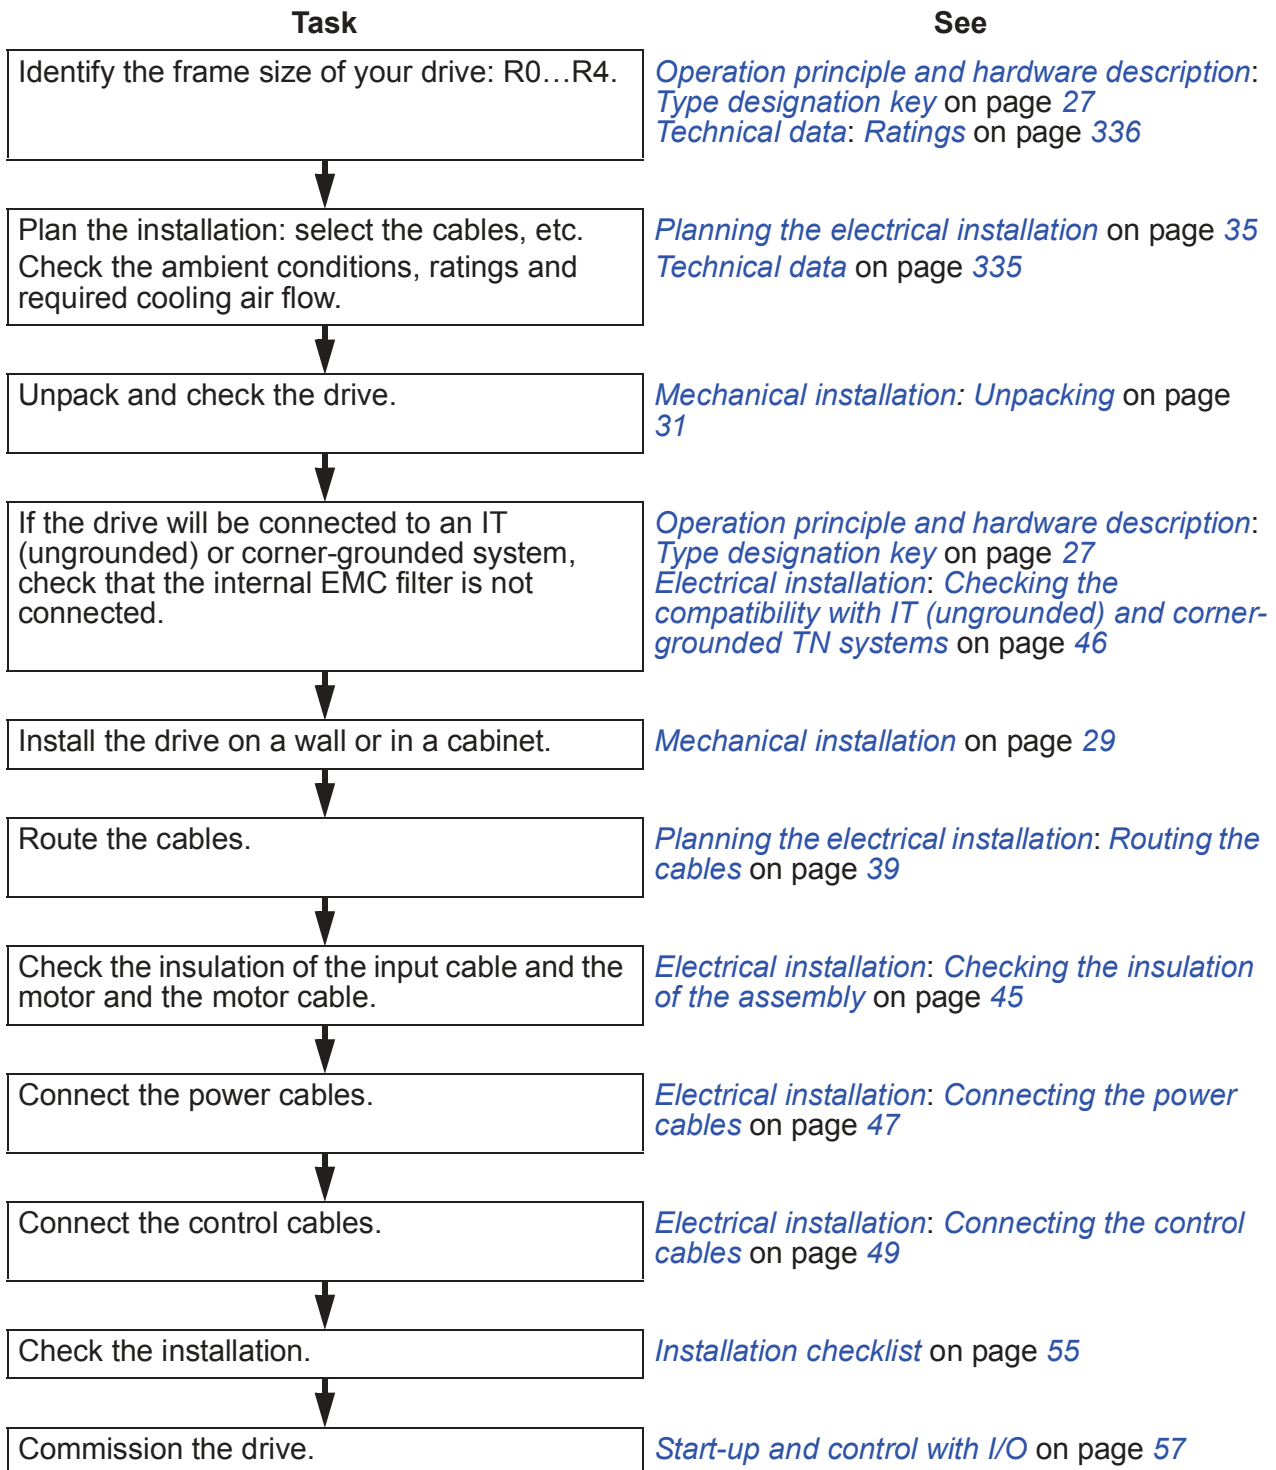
| Task | See |
|---|---|
| Identify the frame size of your drive: R0…R4. | Operation principle and hardware description: Type designation key on page 27 Technical data: Ratings on page 336 |
| Plan the installation: select the cables, etc. Check the ambient conditions, ratings and required cooling air flow. | Planning the electrical installation on page 35 Technical data on page 335 |
| Unpack and check the drive. | Mechanical installation: Unpacking on page 31 |
| If the drive will be connected to an IT (ungrounded) or corner-grounded system, check that the internal EMC filter is not connected. | Operation principle and hardware description: Type designation key on page 27 Electrical installation: Checking the compatibility with IT (ungrounded) and corner-grounded TN systems on page 46 |
| Install the drive on a wall or in a cabinet. | Mechanical installation on page 29 |
| Route the cables. | Planning the electrical installation: Routing the cables on page 39 |
| Check the insulation of the input cable and the motor and the motor cable. | Electrical installation: Checking the insulation of the assembly on page 45 |
| Connect the power cables. | Electrical installation: Connecting the power cables on page 47 |
| Connect the control cables. | Electrical installation: Connecting the control cables on page 49 |
| Check the installation. | Installation checklist on page 55 |
| Commission the drive. | Start-up and control with I/O on page 57 |